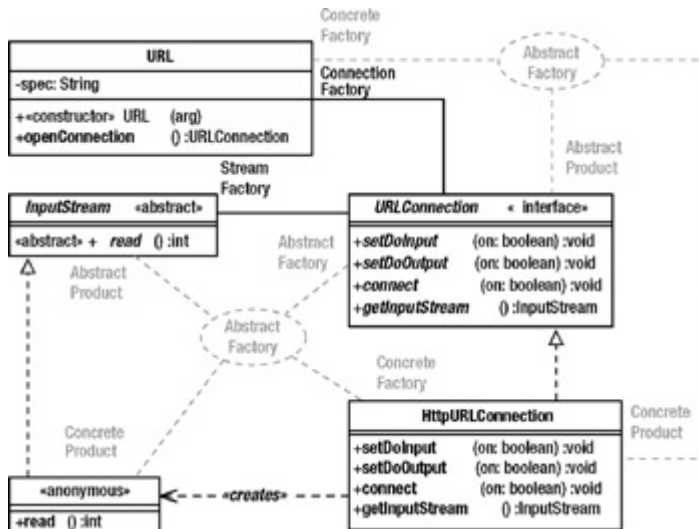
Concrete Factory

URL
-spec: String
+«constructor» URL (arg)
+openConnection () :URLConnection

Connection Factory

Abstract Factory

Abstract Product

Stream Factory

InputStream «abstract»
«abstract» + read () :int

URLConnection « interface»
+setDoInput (on: boolean) :void
+setDoOutput (on: boolean) :void
+connect (on: boolean) :void
+getInputStream () :InputStream

Abstract Factory

Abstract Product

Abstract Factory

Concrete Factory

Concrete Product

HttpURLConnection
+setDoInput (on: boolean) :void
+setDoOutput (on: boolean) :void
+connect (on: boolean) :void
+getInputStream () :InputStream

Concrete Product

«anonymous»
+read () :int

«creates»